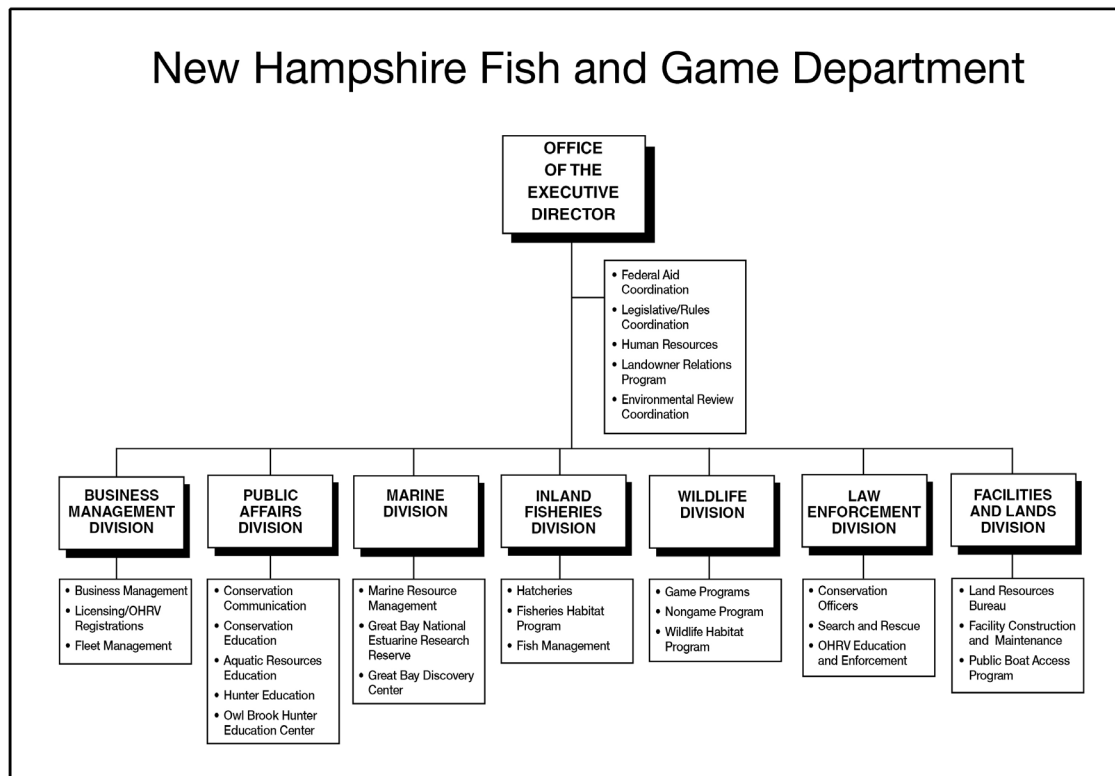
New Hampshire Fish and Game Department

OFFICE OF THE EXECUTIVE DIRECTOR

• Federal Aid Coordination
• Legislative/Rules Coordination
• Human Resources
• Landowner Relations Program
• Environmental Review Coordination

BUSINESS MANAGEMENT DIVISION

• Business Management
• Licensing/OHRV Registrations
• Fleet Management

PUBLIC AFFAIRS DIVISION

• Conservation Communication
• Conservation Education
• Aquatic Resources Education
• Hunter Education
• Owl Brook Hunter Education Center

MARINE DIVISION

• Marine Resource Management
• Great Bay National Estuarine Research Reserve
• Great Bay Discovery Center

INLAND FISHERIES DIVISION

• Hatcheries
• Fisheries Habitat Program
• Fish Management

WILDLIFE DIVISION

• Game Programs
• Nongame Program
• Wildlife Habitat Program

LAW ENFORCEMENT DIVISION

• Conservation Officers
• Search and Rescue
• OHRV Education and Enforcement

FACILITIES AND LANDS DIVISION

• Land Resources Bureau
• Facility Construction and Maintenance
• Public Boat Access Program